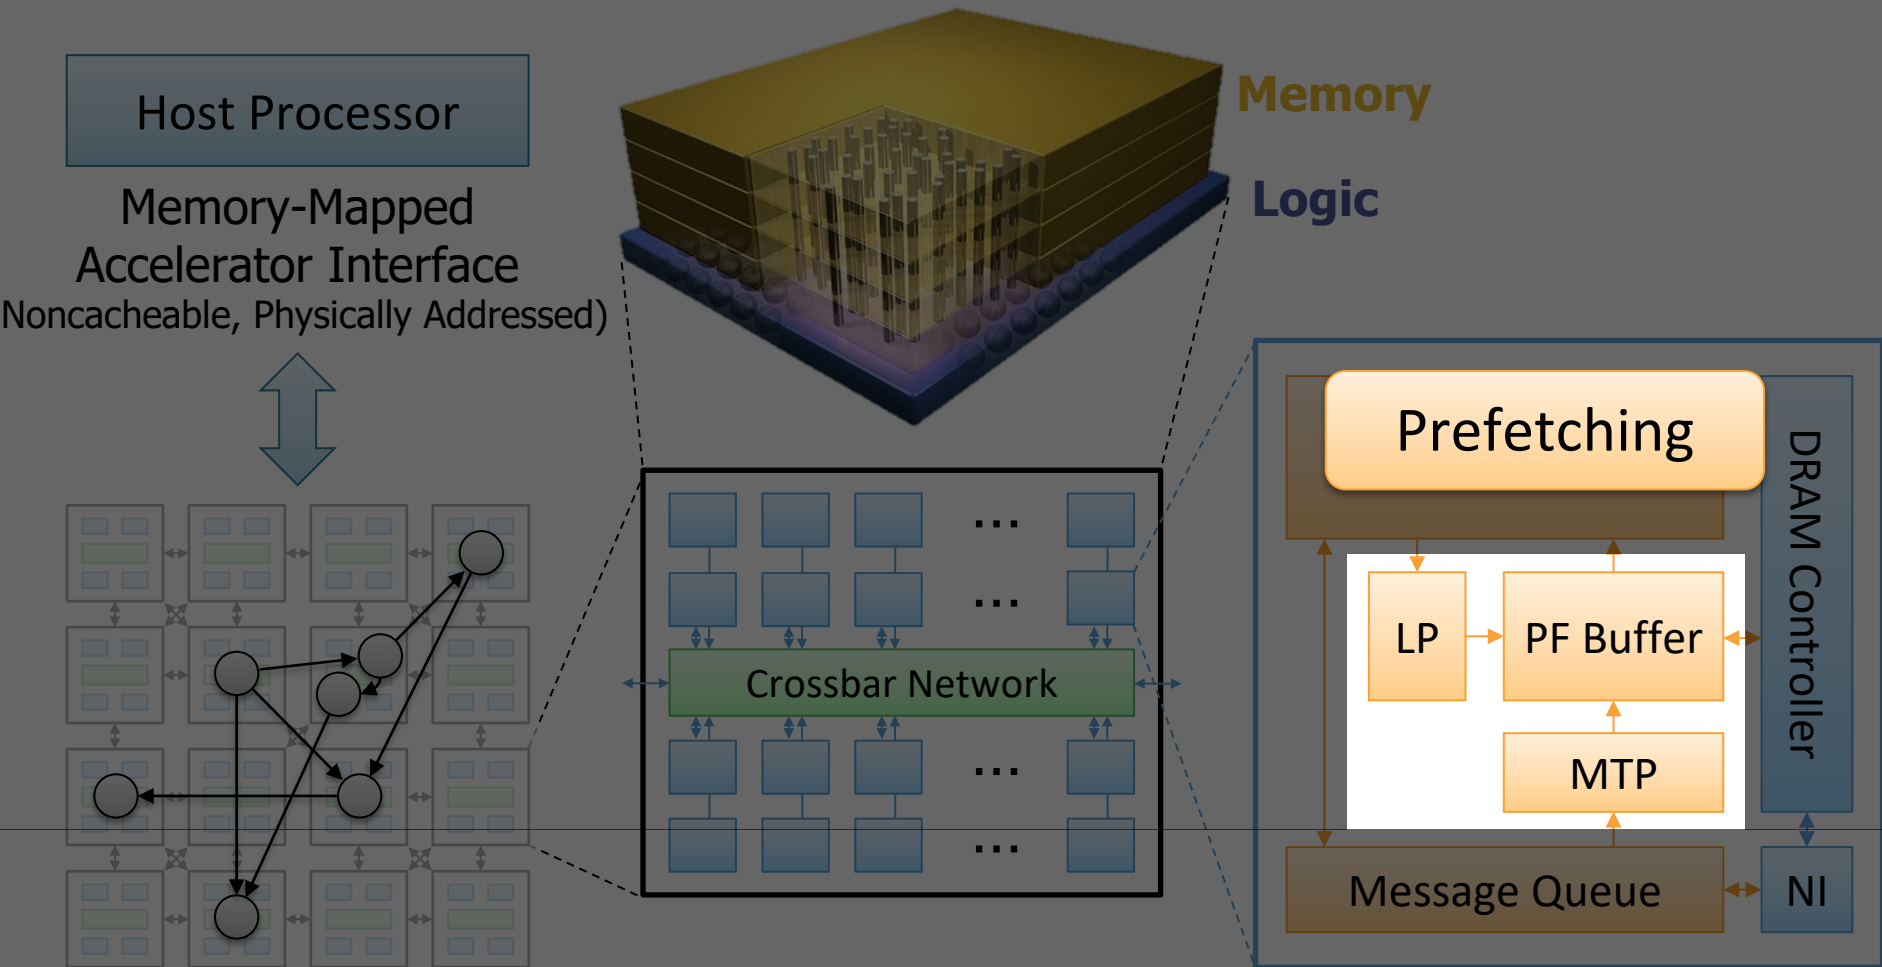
Host Processor

Memory-Mapped Accelerator Interface
Noncacheable, Physically Addressed)

Memory

Logic

...
...
Crossbar Network
...
...

Prefetching

DRAM Controller

LP
PF Buffer
MTP

Message Queue
NI